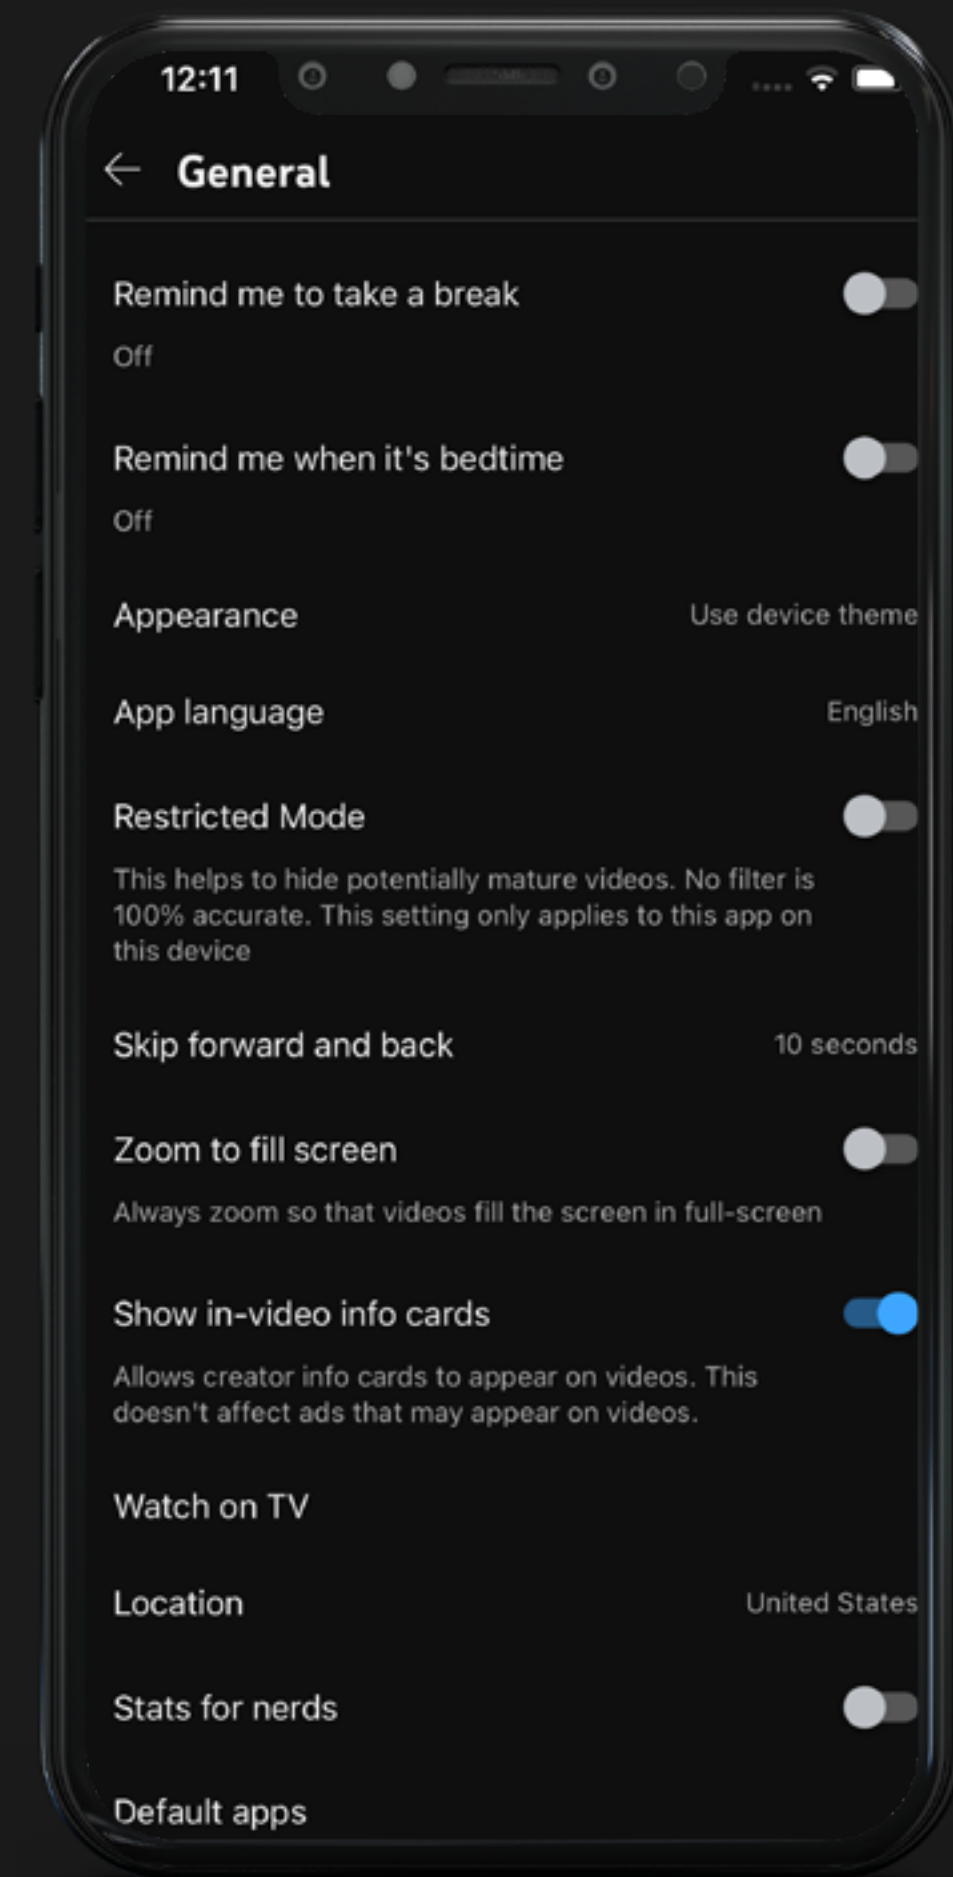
12:11

General

Remind me to take a break
Off

Remind me when it's bedtime
Off

Appearance Use device theme

App language English

Restricted Mode
This helps to hide potentially mature videos. No filter is 100% accurate. This setting only applies to this app on this device

Skip forward and back 10 seconds

Zoom to fill screen
Always zoom so that videos fill the screen in full-screen

Show in-video info cards
Allows creator info cards to appear on videos. This doesn't affect ads that may appear on videos.

Watch on TV

Location United States

Stats for nerds

Default apps